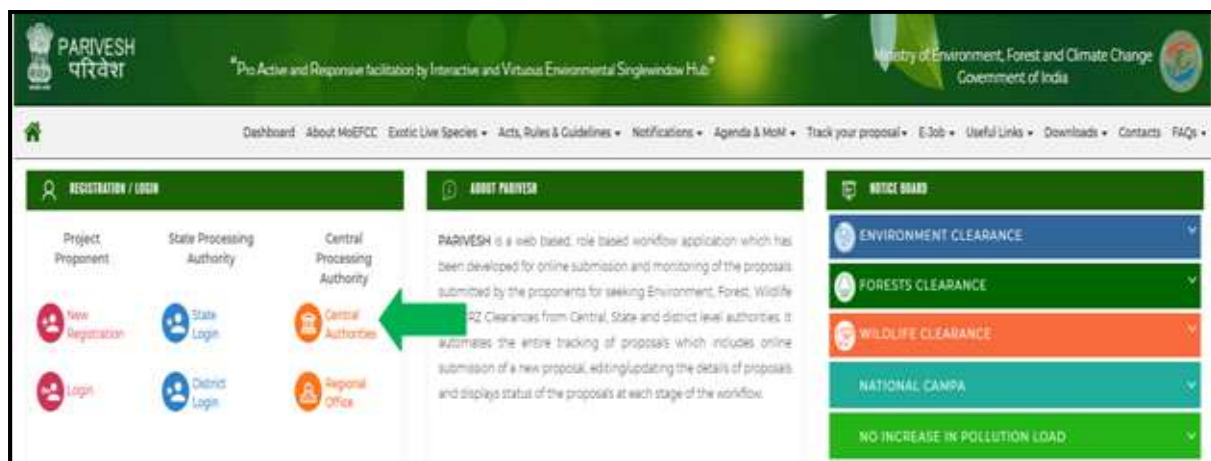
PARIVESH
परिवेश

"Pro Active and Responsive facilitation by Interactive and Virtuous Environmental Singlewindow Hub"

Ministry of Environment, Forest and Climate Change
Government of India

Dashboard About MoEFCC Exotic Live Species ▾ Acts, Rules & Guidelines ▾ Notifications ▾ Agenda & MoM ▾ Track your proposal ▾ E-Job ▾ Useful Links ▾ Downloads ▾ Contacts FAQs ▾

REGISTRATION / LOGIN

Project Proponent

State Processing Authority

Central Processing Authority

New Registration

State Login

Central Authorities

Login

District Login

Regional Office

ABOUT PARIVESH

PARIVESH is a web based, role based workflow application which has been developed for online submission and monitoring of the proposals submitted by the proponents for seeking Environment, Forest, Wildlife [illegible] CRZ Clearances from Central, State and district level authorities. It automates the entire tracking of proposals which includes online submission of a new proposal, editing/updating the details of proposals and displays status of the proposals at each stage of the workflow.

NOTICE BOARD

ENVIRONMENT CLEARANCE

FORESTS CLEARANCE

WILDLIFE CLEARANCE

NATIONAL CAMPA

NO INCREASE IN POLLUTION LOAD